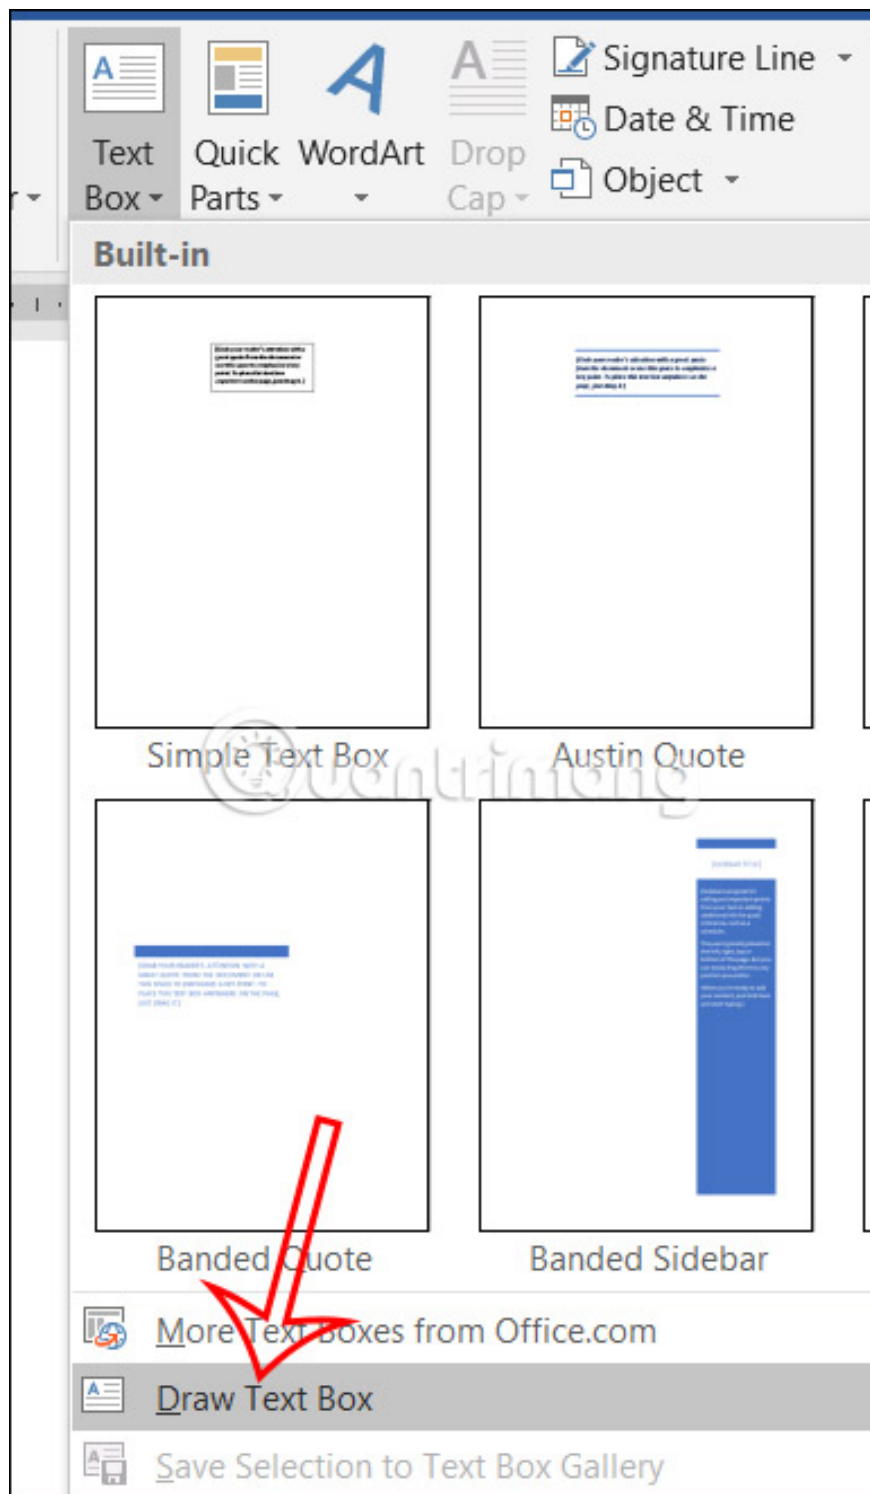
Text Box
Quick Parts
WordArt
Drop Cap
Signature Line
Date & Time
Object

Built-in

Simple Text Box
Austin Quote
Banded Quote
Banded Sidebar

More Text Boxes from Office.com
Draw Text Box
Save Selection to Text Box Gallery